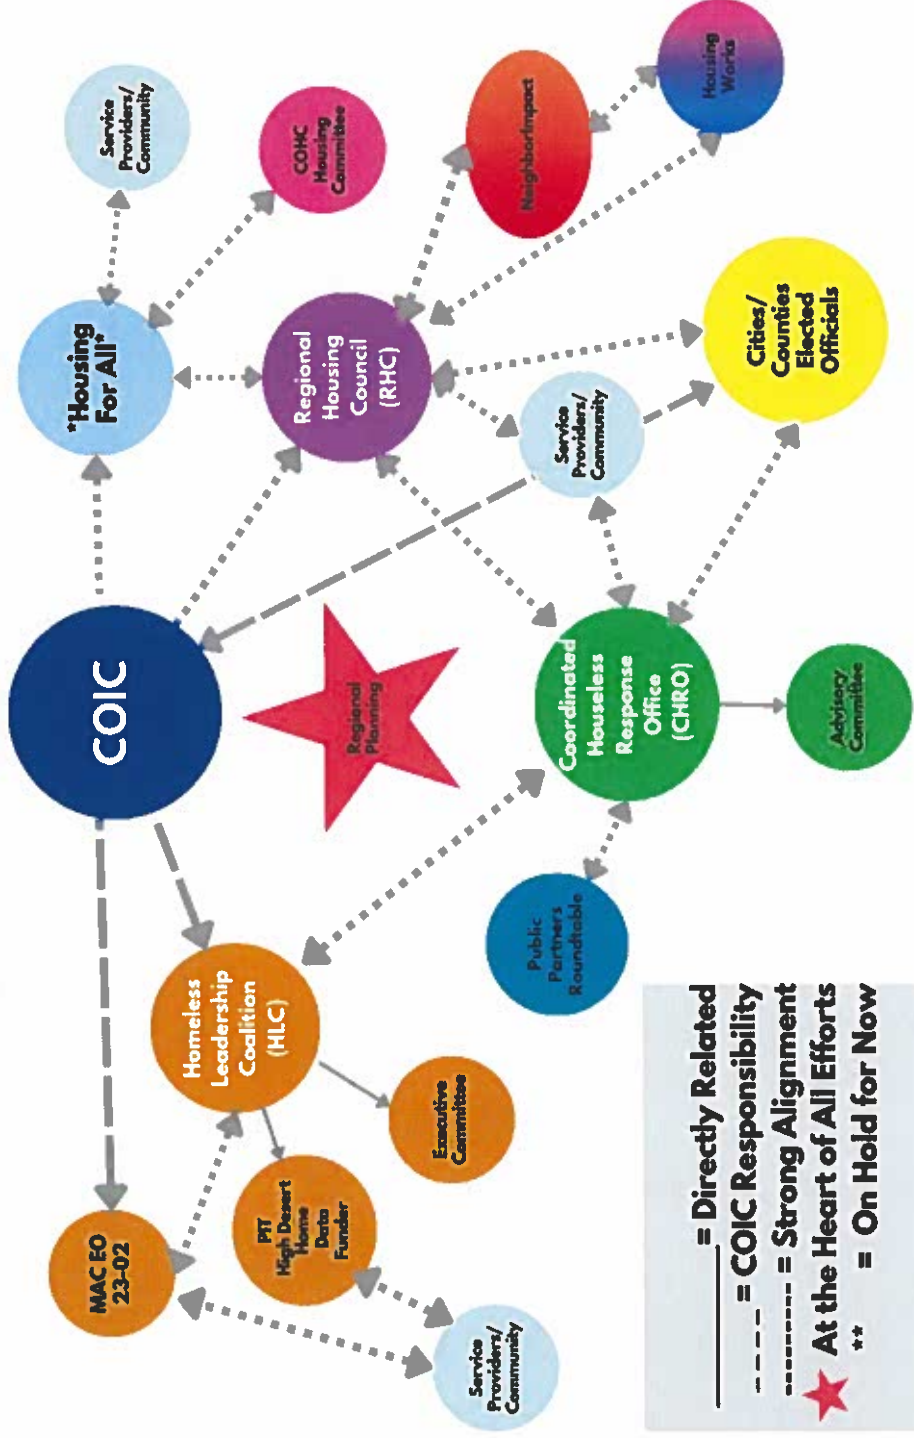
COIC

*Housing For All*

Service Providers/ Community

COHC Housing Committee

Regional Housing Council (RHC)

NeighborImpact

Housing Works

Cities/ Counties Elected Officials

Service Providers/ Community

Regional Planning

Coordinated Houseless Response Office (CHRO)

Advisory Committee

Public Partners Roundtable

Homeless Leadership Coalition (HLC)

Executive Committee

PIT High Desert Home Data Funder

MAC EO 23-02

Service Providers/ Community

= Directly Related
= COIC Responsibility
= Strong Alignment
At the Heart of All Efforts
** = On Hold for Now